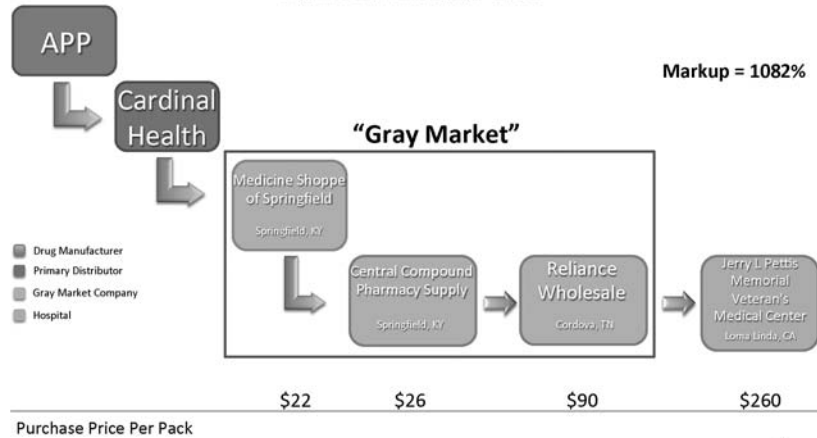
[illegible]

APP

Cardinal Health

Markup = 1082%

"Gray Market"

Medicine Shoppe of Springfield

Springfield, KY

Central Compound Pharmacy Supply

Springfield, KY

Reliance Wholesale

Cordova, TN

Jerry L Pettis Memorial Veteran's Medical Center

Loma Linda, CA

Drug Manufacturer

Primary Distributor

Gray Market Company

Hospital

$22 $26 $90 $260

Purchase Price Per Pack